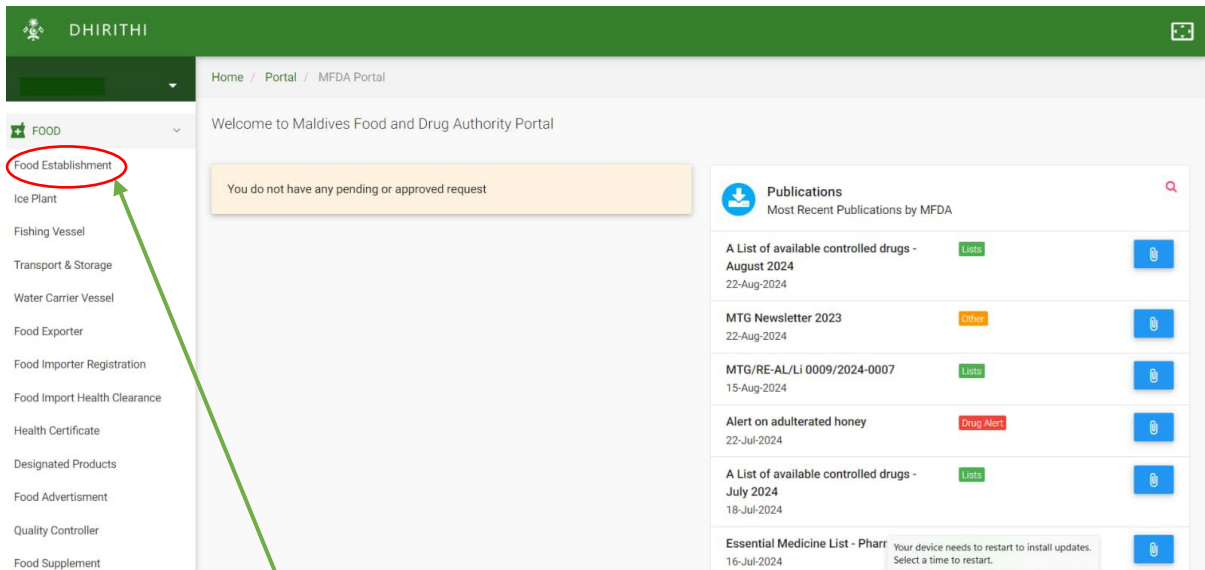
DHIRITHI

FOOD

Food Establishment

Ice Plant

Fishing Vessel

Transport & Storage

Water Carrier Vessel

Food Exporter

Food Importer Registration

Food Import Health Clearance

Health Certificate

Designated Products

Food Advertisment

Quality Controller

Food Supplement

Home / Portal / MFDA Portal

Welcome to Maldives Food and Drug Authority Portal

You do not have any pending or approved request

Publications
Most Recent Publications by MFDA

A List of available controlled drugs - August 2024
22-Aug-2024
Lists

MTG Newsletter 2023
22-Aug-2024
Other

MTG/RE-AL/Li 0009/2024-0007
15-Aug-2024
Lists

Alert on adulterated honey
22-Jul-2024
Drug Alert

A List of available controlled drugs - July 2024
18-Jul-2024
Lists

Essential Medicine List - Pharr
16-Jul-2024

Your device needs to restart to install updates. Select a time to restart.